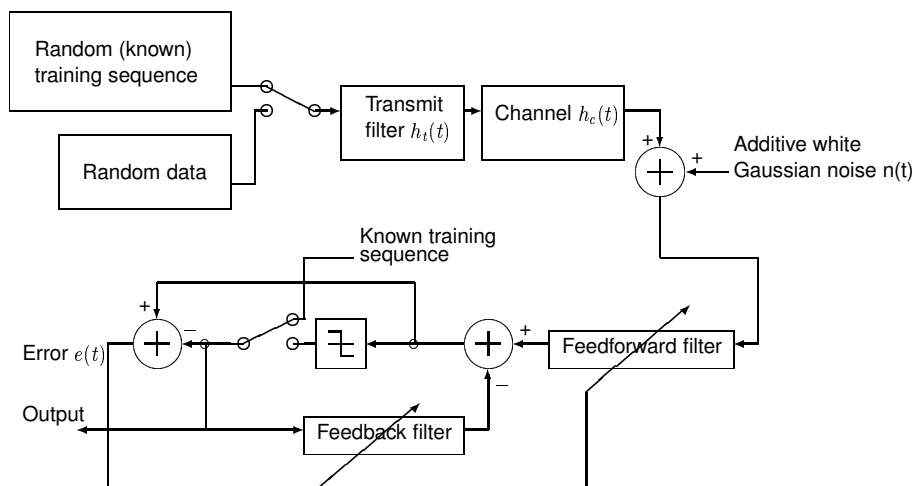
Random (known) training sequence

Random data

Transmit filter $h_t(t)$

Channel $h_c(t)$

+

+

Additive white Gaussian noise n(t)

Known training sequence

+

–

Error $e(t)$

+

–

Feedforward filter

Output

Feedback filter